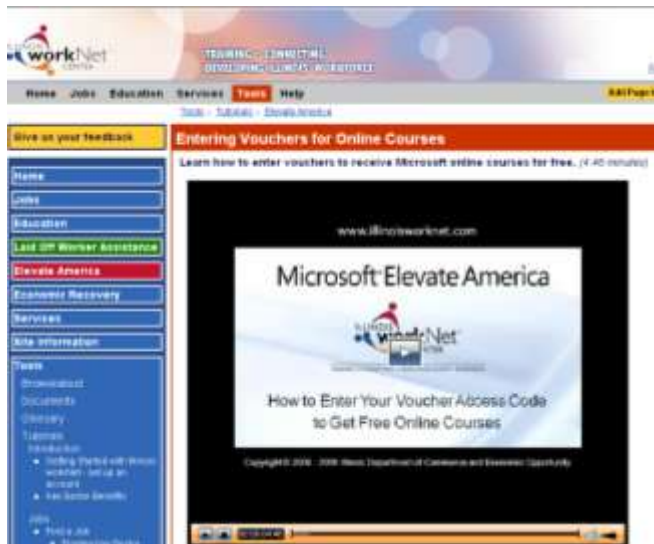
workNet

TRAINING · CONNECTING · DEVELOPING ILLINOIS WORKFORCE

Home Jobs Education Services Tools Help

Add Page

Tools · Tutorials · Elevate America

Give us your feedback

Entering Vouchers for Online Courses

Learn how to enter vouchers to receive Microsoft online courses for free. (4:40 minutes)

Home
Jobs
Education
Laid Off Worker Assistance
Elevate America
Economic Recovery
Services
Site Information
Tools
Browse
Documents
Glossary
Tutorials
Introduction
• Getting Started with Illinois workNet - set up an account
• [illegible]

Jobs
• Find a Job
• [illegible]

www.illinoisworknet.com

Microsoft Elevate America

workNet

How to Enter Your Voucher Access Code to Get Free Online Courses

Copyright © 2008 - 2009 Illinois Department of Commerce and Economic Opportunity